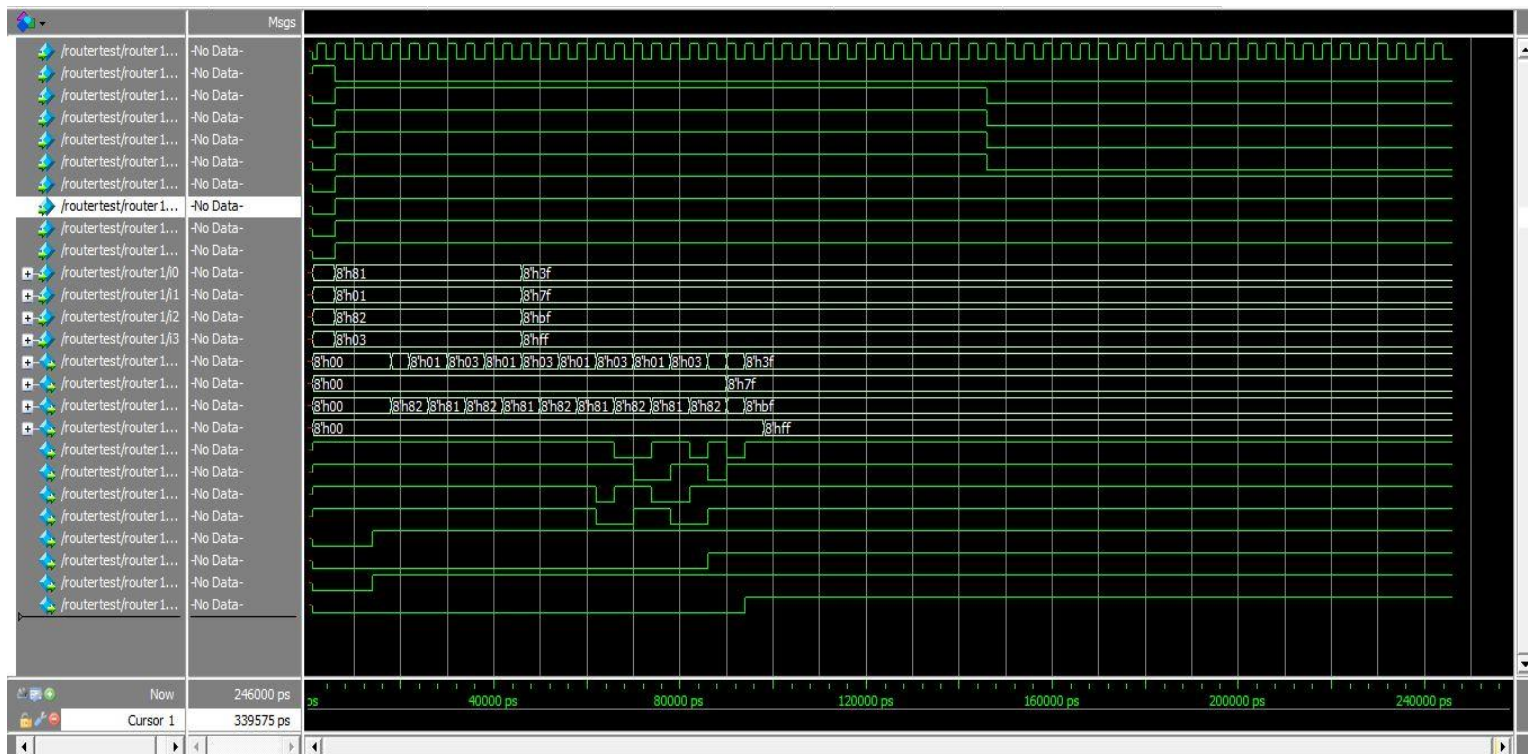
Msgs
/routertest/router1... -No Data-
/routertest/router1... -No Data-
/routertest/router1... -No Data-
/routertest/router1... -No Data-
/routertest/router1... -No Data-
/routertest/router1... -No Data-
/routertest/router1... -No Data-
/routertest/router1... -No Data-
/routertest/router1... -No Data-
/routertest/router1/i0 -No Data-
/routertest/router1/i1 -No Data-
/routertest/router1/i2 -No Data-
/routertest/router1/i3 -No Data-
/routertest/router1... -No Data-
/routertest/router1... -No Data-
/routertest/router1... -No Data-
/routertest/router1... -No Data-
/routertest/router1... -No Data-
/routertest/router1... -No Data-
/routertest/router1... -No Data-
/routertest/router1... -No Data-
/routertest/router1... -No Data-
/routertest/router1... -No Data-
/routertest/router1... -No Data-
/routertest/router1... -No Data-

8'h81 8'h3f
8'h01 8'h7f
8'h82 8'hbf
8'h03 8'hff
8'h00 8'h01 8'h03 8'h01 8'h03 8'h01 8'h03 8'h01 8'h03 8'h3f
8'h00 8'h7f
8'h00 8'h82 8'h81 8'h82 8'h81 8'h82 8'h81 8'h82 8'h81 8'h82 8'hbf
8'h00 8'hff

Now 246000 ps
Cursor 1 339575 ps
ps 40000 ps 80000 ps 120000 ps 160000 ps 200000 ps 240000 ps